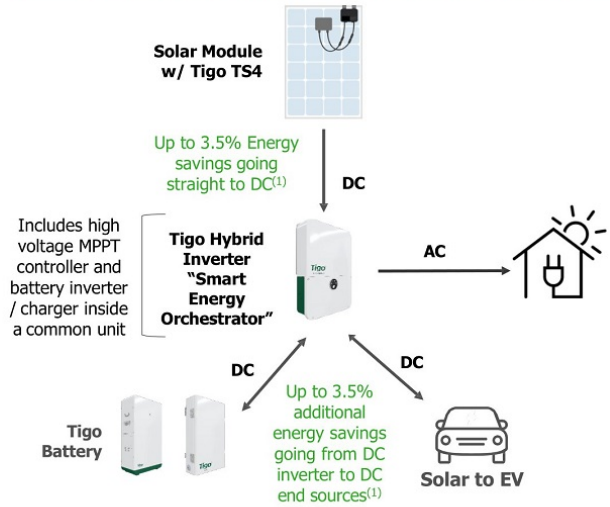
Solar Module w/ Tigo TS4

Up to 3.5% Energy savings going straight to DC$^{(1)}$

DC

Includes high voltage MPPT controller and battery inverter / charger inside a common unit

Tigo Hybrid Inverter "Smart Energy Orchestrator"

Tigo

AC

DC

DC

Up to 3.5% additional energy savings going from DC inverter to DC end sources$^{(1)}$

Tigo Battery

Tigo

Solar to EV